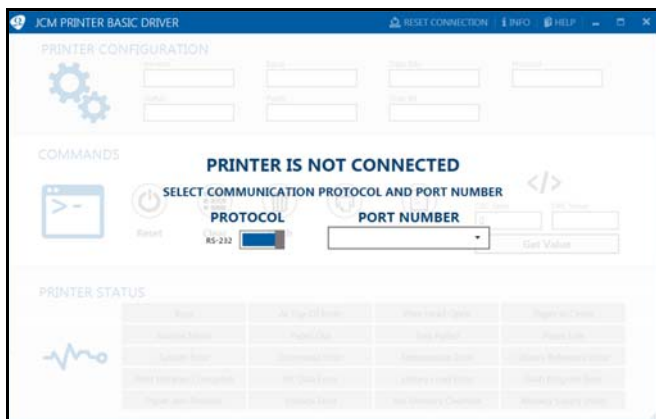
JCM PRINTER BASIC DRIVER

RESET CONNECTION | INFO | HELP

PRINTER CONFIGURATION

COMMANDS

PRINTER IS NOT CONNECTED

SELECT COMMUNICATION PROTOCOL AND PORT NUMBER

PROTOCOL

RS-232

PORT NUMBER

Reset

Get Value

PRINTER STATUS